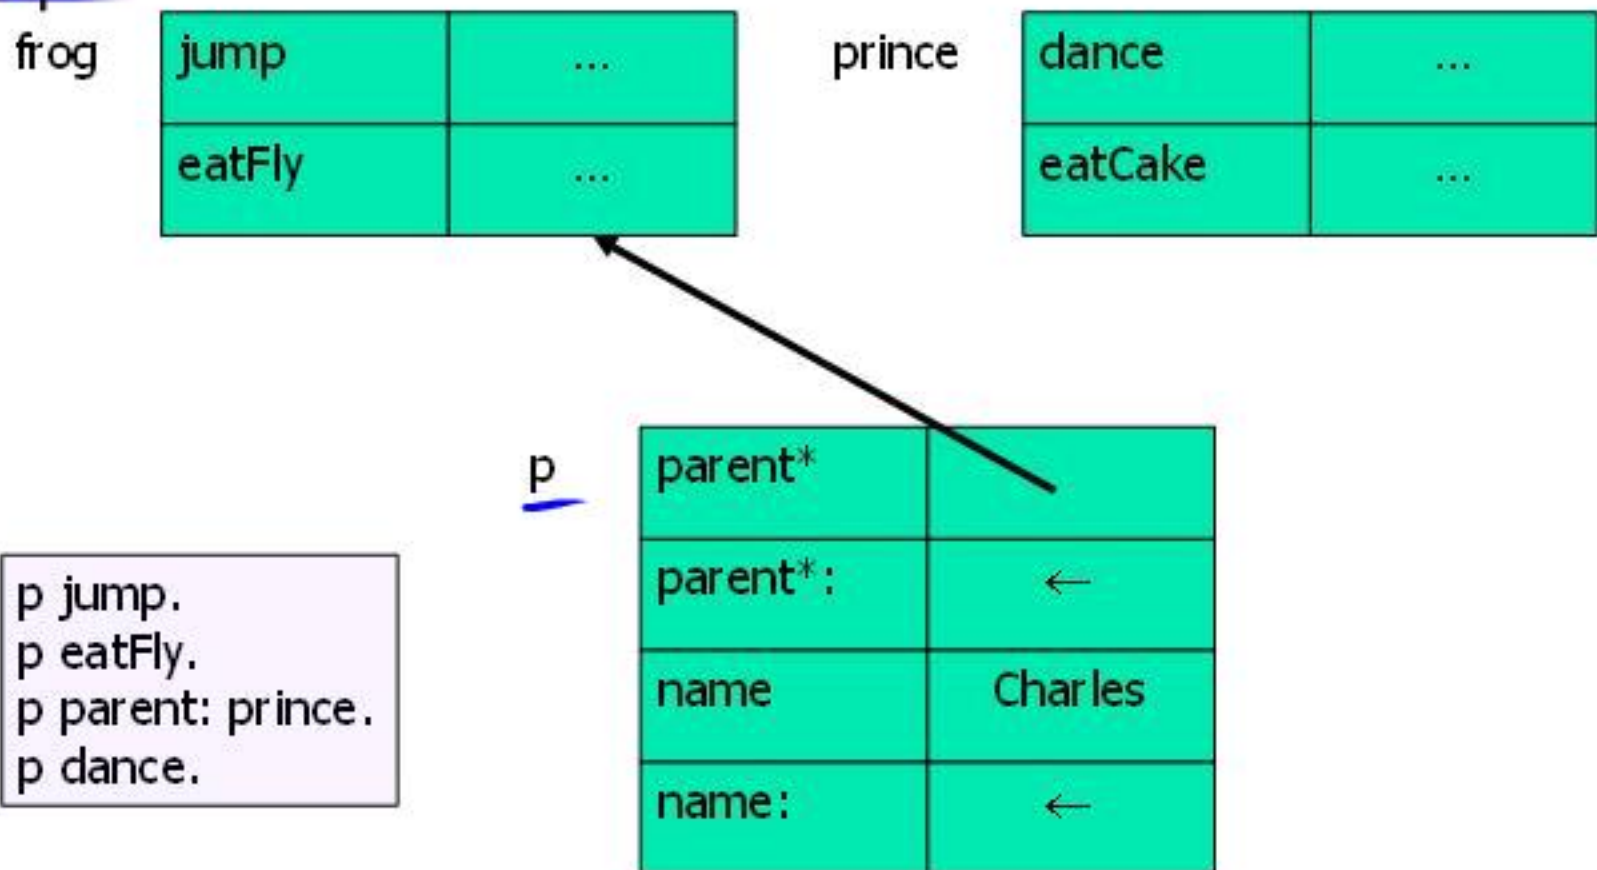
frog

| jump | ... |
|---|---|
| eatFly | ... |

prince

| dance | ... |
|---|---|
| eatCake | ... |

p

| parent* | |
|---|---|
| parent*: | ← |
| name | Charles |
| name: | ← |

p jump.
p eatFly.
p parent: prince.
p dance.